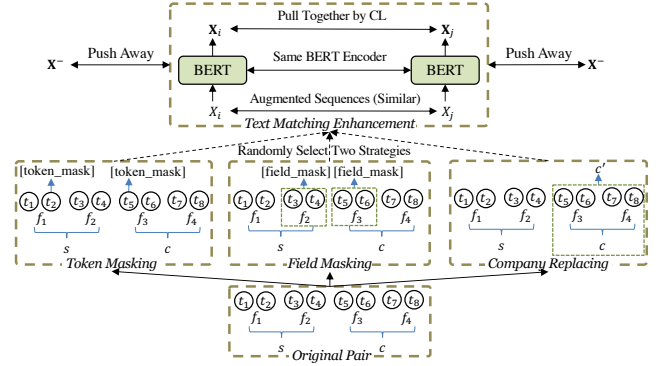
Pull Together by CL

$\mathbf{X}_i$

$\mathbf{X}_j$

$\mathbf{X}^-$

Push Away

BERT

Same BERT Encoder

BERT

Push Away

$\mathbf{X}^-$

$X_i$

Augmented Sequences (Similar)

$X_j$

Text Matching Enhancement

Randomly Select Two Strategies

[token_mask]

[token_mask]

$t_1$ $t_2$ $t_3$ $t_4$ $t_5$ $t_6$ $t_7$ $t_8$

$f_1$ $f_2$ $f_3$ $f_4$

$s$ $c$

Token Masking

[field_mask]

[field_mask]

$t_1$ $t_2$ $t_3$ $t_4$ $t_5$ $t_6$ $t_7$ $t_8$

$f_1$ $f_2$ $f_3$ $f_4$

$s$ $c$

Field Masking

$c'$

$t_1$ $t_2$ $t_3$ $t_4$ $t_5$ $t_6$ $t_7$ $t_8$

$f_1$ $f_2$ $f_3$ $f_4$

$s$ $c$

Company Replacing

$t_1$ $t_2$ $t_3$ $t_4$ $t_5$ $t_6$ $t_7$ $t_8$

$f_1$ $f_2$ $f_3$ $f_4$

$s$ $c$

Original Pair